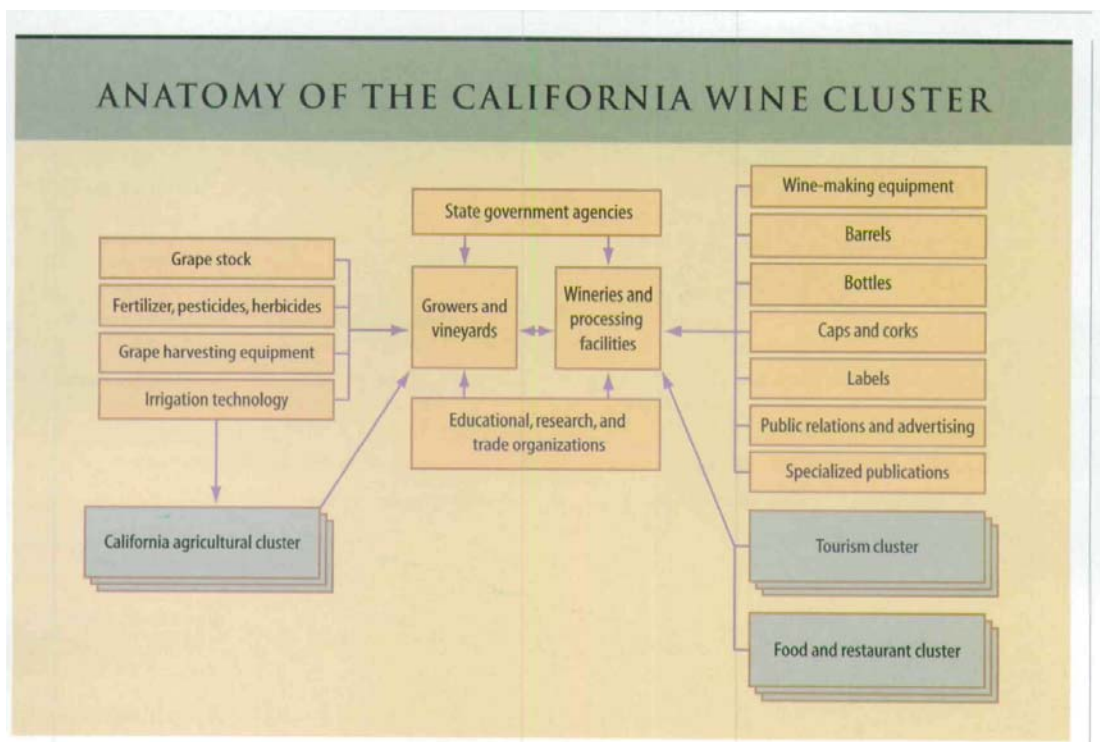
ANATOMY OF THE CALIFORNIA WINE CLUSTER

Grape stock

Fertilizer, pesticides, herbicides

Grape harvesting equipment

Irrigation technology

California agricultural cluster

State government agencies

Growers and vineyards

Wineries and processing facilities

Educational, research, and trade organizations

Wine-making equipment

Barrels

Bottles

Caps and corks

Labels

Public relations and advertising

Specialized publications

Tourism cluster

Food and restaurant cluster